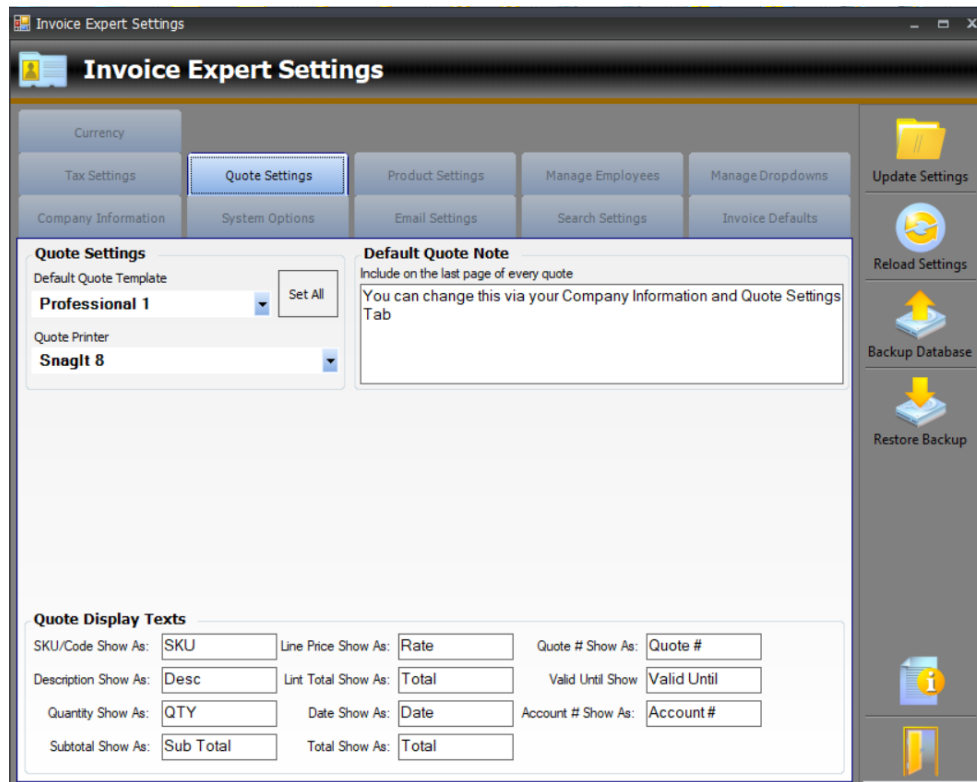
Invoice Expert Settings

Invoice Expert Settings

Currency

Tax Settings
Quote Settings
Product Settings
Manage Employees
Manage Dropdowns

Company Information
System Options
Email Settings
Search Settings
Invoice Defaults

Update Settings
Reload Settings
Backup Database
Restore Backup

Quote Settings
Default Quote Template
Professional 1
Set All
Quote Printer
SnagIt 8

Default Quote Note
Include on the last page of every quote
You can change this via your Company Information and Quote Settings Tab

Quote Display Texts

| | | | | | |
|---|---|---|---|---|---|
| SKU/Code Show As: | SKU | Line Price Show As: | Rate | Quote # Show As: | Quote # |
| Description Show As: | Desc | Lint Total Show As: | Total | Valid Until Show | Valid Until |
| Quantity Show As: | QTY | Date Show As: | Date | Account # Show As: | Account # |
| Subtotal Show As: | Sub Total | Total Show As: | Total | | |